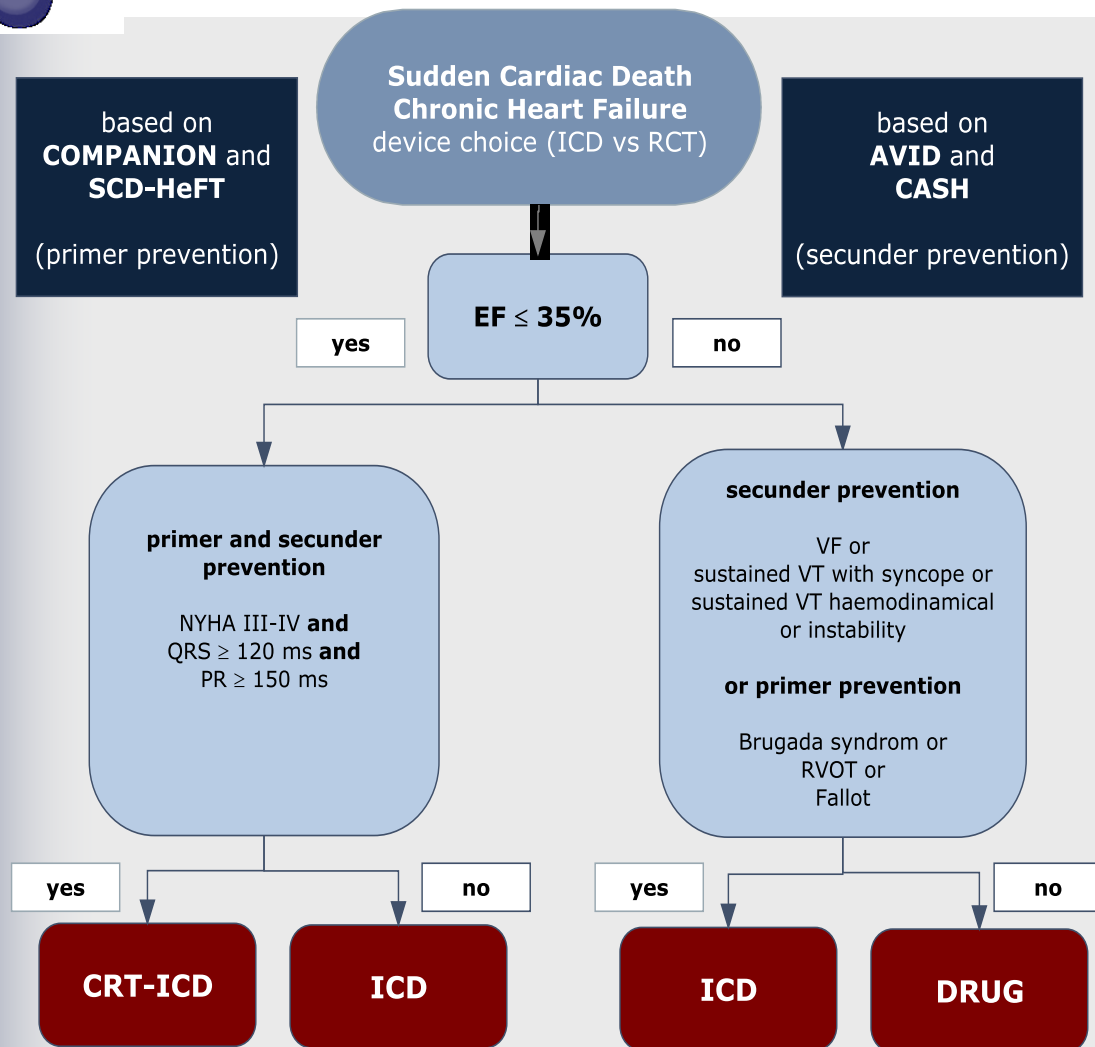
based on
**COMPANION** and
**SCD-HeFT**

(primer prevention)

**Sudden Cardiac Death**
**Chronic Heart Failure**
device choice (ICD vs RCT)

based on
**AVID** and
**CASH**

(secunder prevention)

yes

**EF** $\leq$ **35%**

no

**primer and secunder prevention**

NYHA III-IV **and**
QRS $\geq$ 120 ms **and**
PR $\geq$ 150 ms

**secunder prevention**

VF or
sustained VT with syncope or
sustained VT haemodinamical or instability

**or primer prevention**

Brugada syndrom or
RVOT or
Fallot

yes

no

yes

no

**CRT-ICD**

**ICD**

**ICD**

**DRUG**